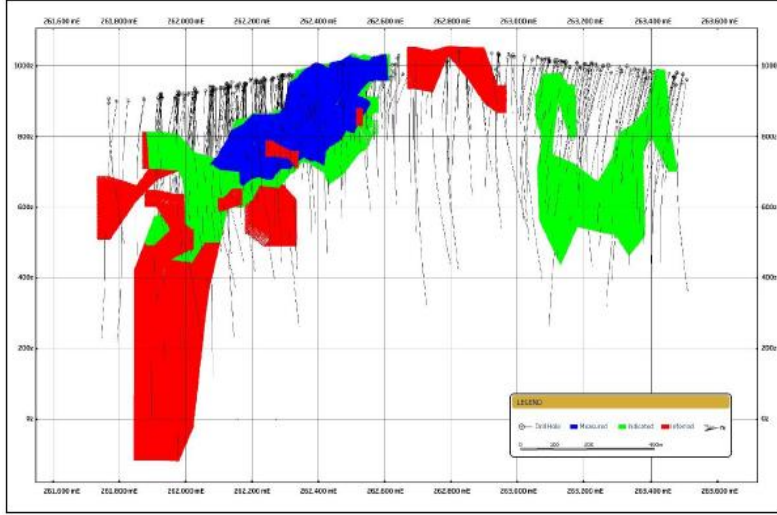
261,600 mE
261,800 mE
262,000 mE
262,200 mE
262,400 mE
262,600 mE
262,800 mE
263,000 mE
263,200 mE
263,400 mE
263,600 mE

1000z
800z
600z
400z
200z
0z

1000z
800z
600z
400z
200z
0z

LEGEND
DrillHole
Measured
Indicated
Inferred
0
200
400
400m

261,600 mE
261,800 mE
262,000 mE
262,200 mE
262,400 mE
262,600 mE
262,800 mE
263,000 mE
263,200 mE
263,400 mE
263,600 mE